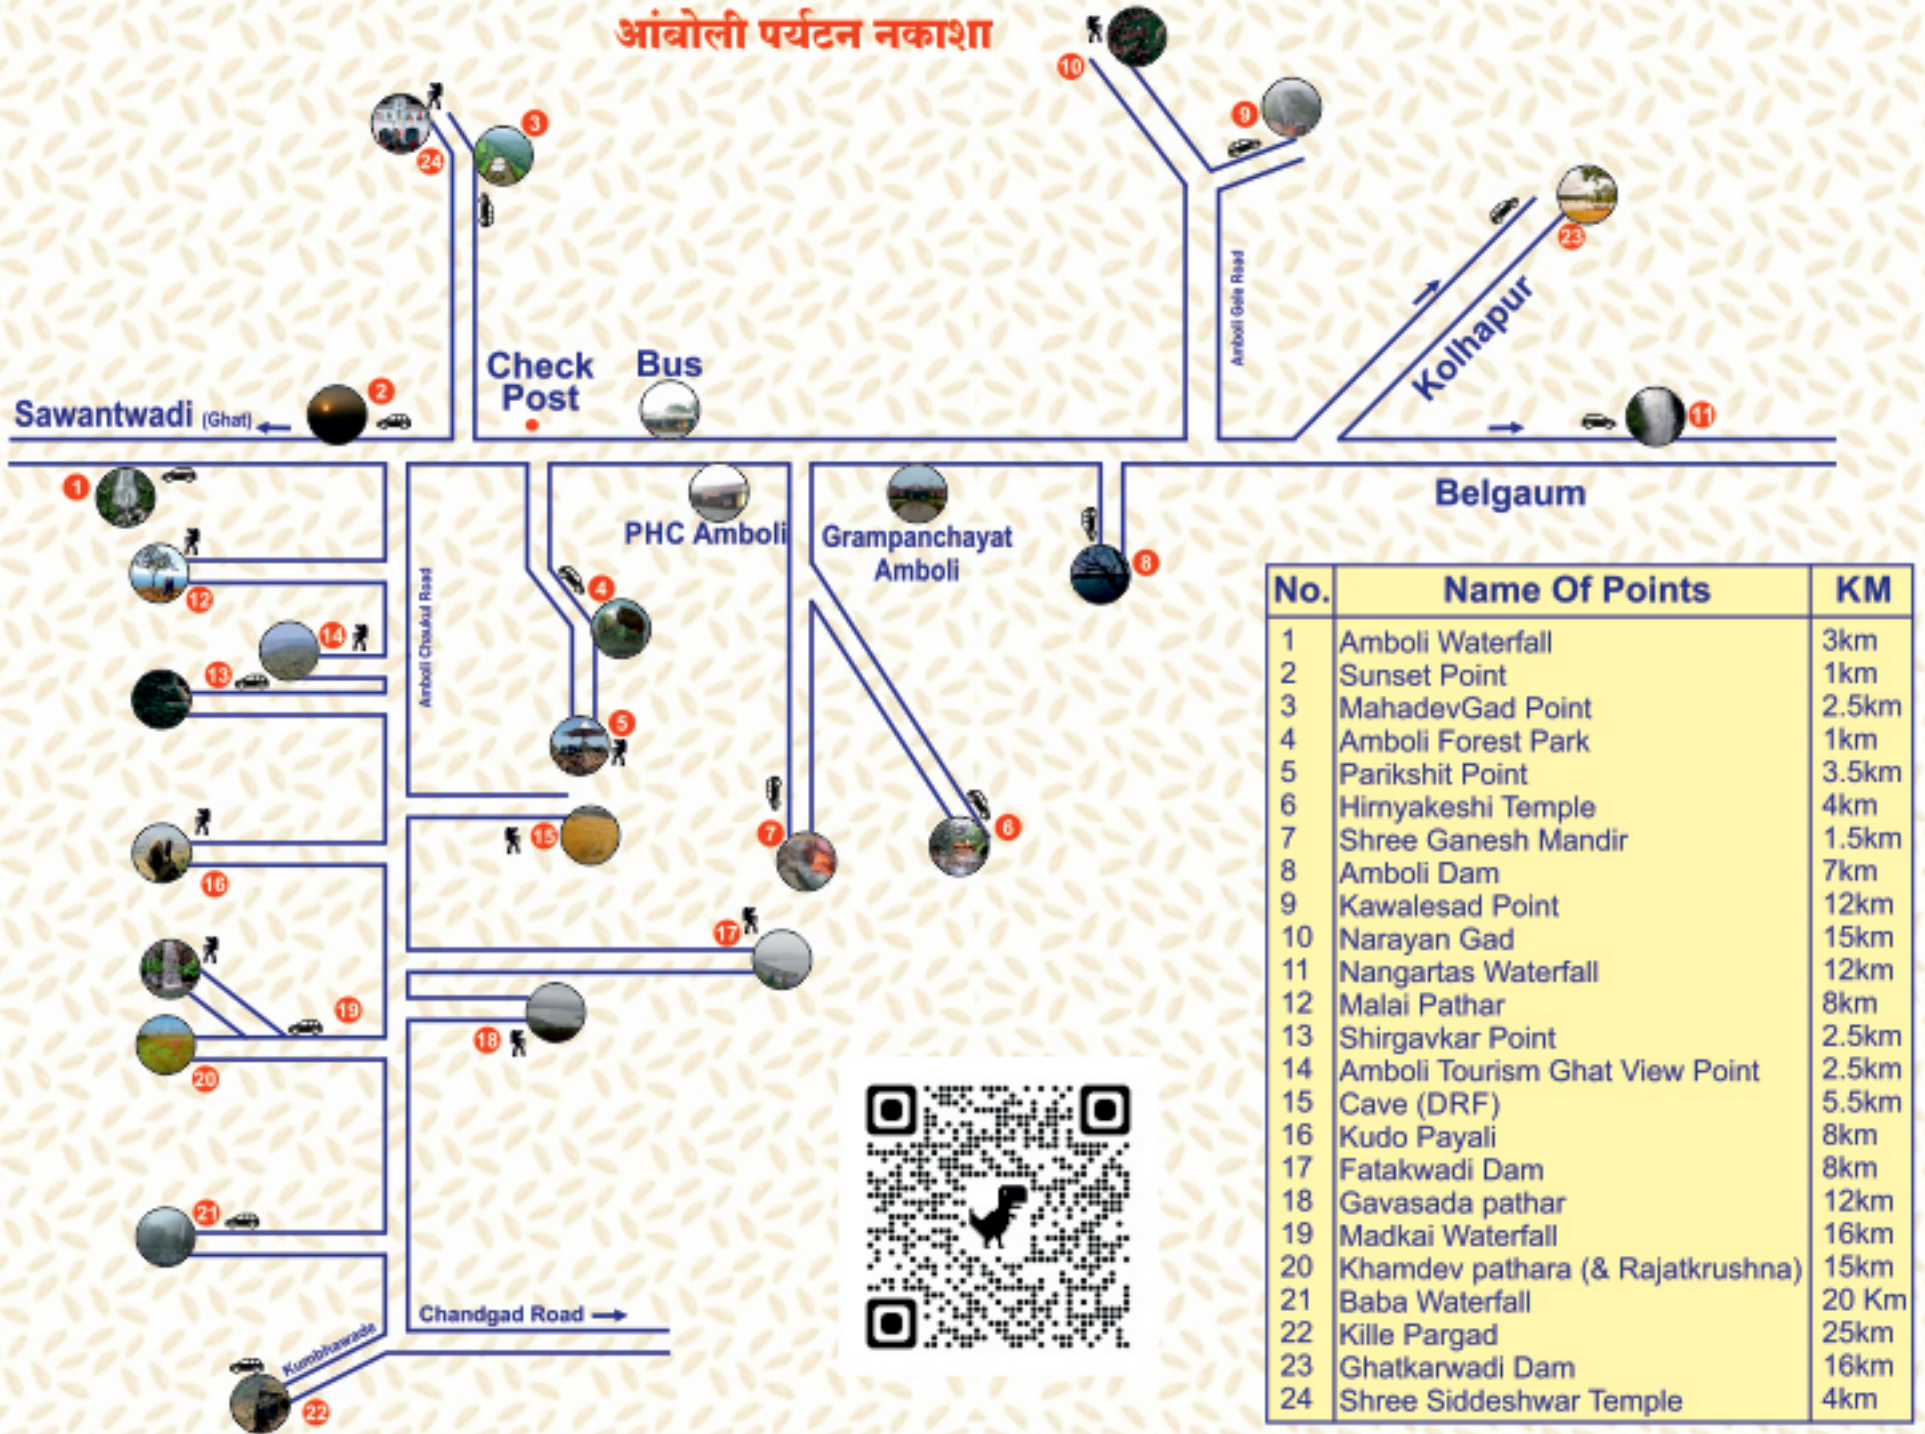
आंबोली पर्यटन नकाशा

10
9
3
24
23
Amboli Gele Road
Kolhapur
Check Post
Bus
Sawantwadi (Ghat)
2
11
1
Belgaum
12
PHC Amboli
Grampanchayat Amboli
8
4
14
13
Amboli Chaukul Road
5
6
7
15
16
17
19
18
20
21
Chandgad Road
Kumbhawade
22

| No. | Name Of Points | KM |
|---|---|---|
| 1 | Amboli Waterfall | 3km |
| 2 | Sunset Point | 1km |
| 3 | MahadevGad Point | 2.5km |
| 4 | Amboli Forest Park | 1km |
| 5 | Parikshit Point | 3.5km |
| 6 | Hirnyakeshi Temple | 4km |
| 7 | Shree Ganesh Mandir | 1.5km |
| 8 | Amboli Dam | 7km |
| 9 | Kawalesad Point | 12km |
| 10 | Narayan Gad | 15km |
| 11 | Nangartas Waterfall | 12km |
| 12 | Malai Pathar | 8km |
| 13 | Shirgavkar Point | 2.5km |
| 14 | Amboli Tourism Ghat View Point | 2.5km |
| 15 | Cave (DRF) | 5.5km |
| 16 | Kudo Payali | 8km |
| 17 | Fatakwadi Dam | 8km |
| 18 | Gavasada pathar | 12km |
| 19 | Madkai Waterfall | 16km |
| 20 | Khamdev pathara (& Rajatkrushna) | 15km |
| 21 | Baba Waterfall | 20 Km |
| 22 | Kille Pargad | 25km |
| 23 | Ghatkarwadi Dam | 16km |
| 24 | Shree Siddeshwar Temple | 4km |